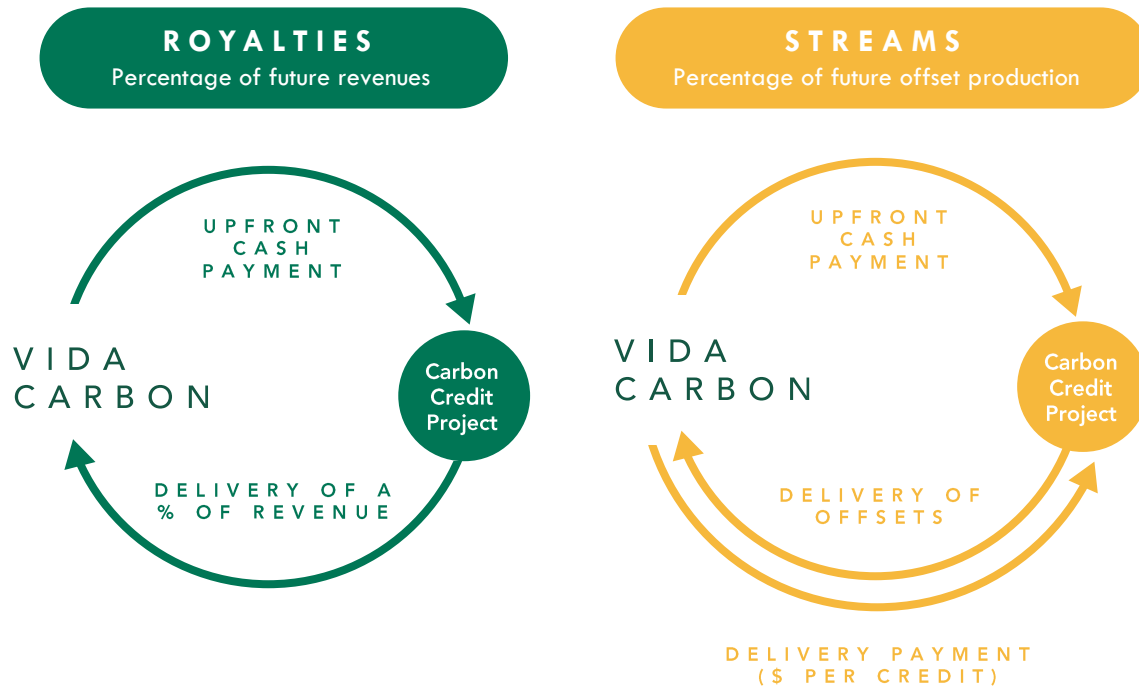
ROYALTIES
Percentage of future revenues

UPFRONT CASH PAYMENT

VIDA CARBON

Carbon Credit Project

DELIVERY OF A % OF REVENUE

STREAMS
Percentage of future offset production

UPFRONT CASH PAYMENT

VIDA CARBON

Carbon Credit Project

DELIVERY OF OFFSETS

DELIVERY PAYMENT ($ PER CREDIT)